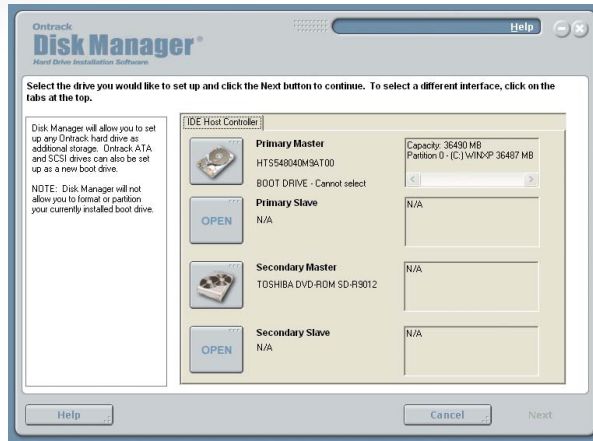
Ontrack
Disk Manager®
Hard Drive Installation Software

Help

Select the drive you would like to set up and click the Next button to continue. To select a different interface, click on the tabs at the top.

Disk Manager will allow you to set up any Ontrack hard drive as additional storage. Ontrack ATA and SCSI drives can also be set up as a new boot drive.

NOTE: Disk Manager will not allow you to format or partition your currently installed boot drive.

IDE Host Controller

Primary Master
HTS548040M9AT00
BOOT DRIVE - Cannot select

Capacity: 36490 MB
Partition 0 - (C:) WINXP 36487 MB

OPEN
Primary Slave
N/A

N/A

Secondary Master
TOSHIBA DVD-ROM SD-R9012

N/A

OPEN
Secondary Slave
N/A

N/A

Help

Cancel

Next